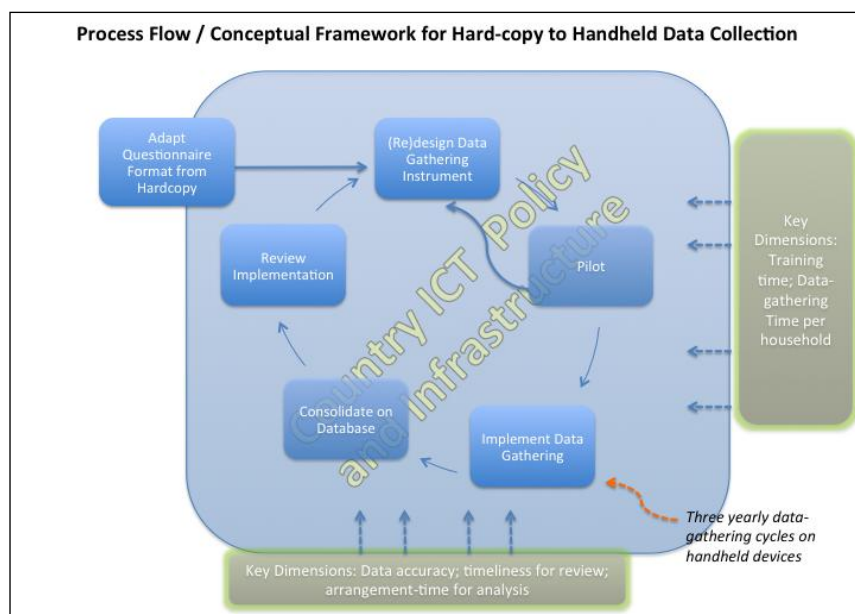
Process Flow / Conceptual Framework for Hard-copy to Handheld Data Collection

Adapt Questionnaire Format from Hardcopy

(Re)design Data Gathering Instrument

Pilot

Review Implementation

Consolidate on Database

Implement Data Gathering

Country ICT Policy and Infrastructure

Key Dimensions: Training time; Data-gathering Time per household

Three yearly data-gathering cycles on handheld devices

Key Dimensions: Data accuracy; timeliness for review; arrangement-time for analysis